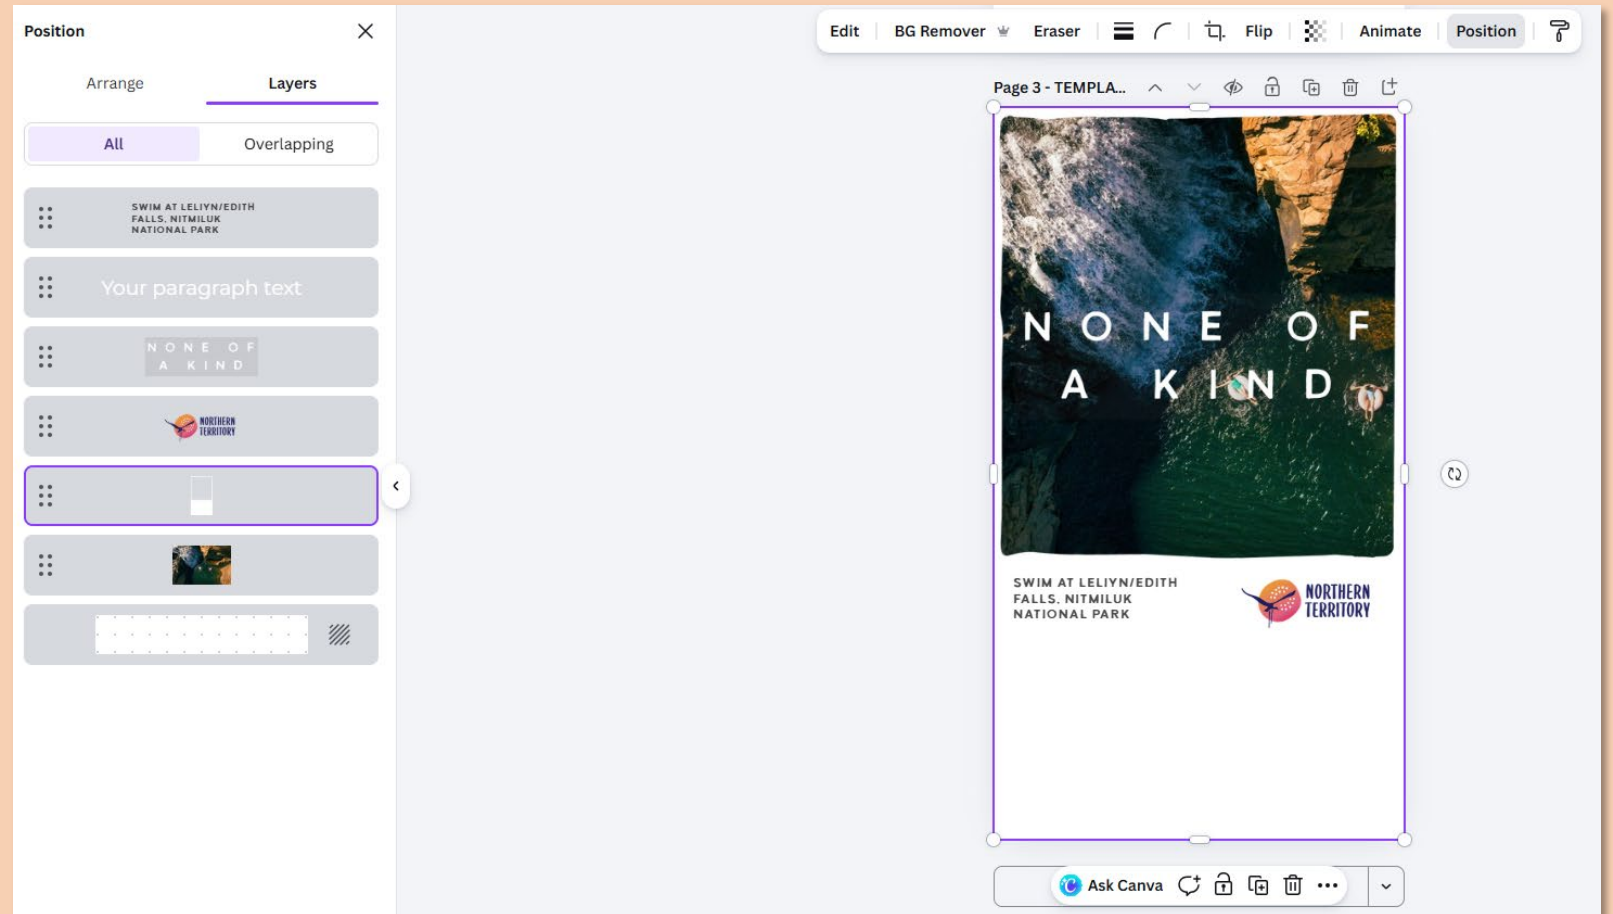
Position

Arrange Layers

All Overlapping

SWIM AT LELIYN/EDITH FALLS, NITMILUK NATIONAL PARK

Your paragraph text

N O N E O F A K I N D

NORTHERN TERRITORY

Edit BG Remover Eraser Flip Animate Position

Page 3 - TEMPLA...

N O N E O F A K I N D

SWIM AT LELIYN/EDITH FALLS, NITMILUK NATIONAL PARK

NORTHERN TERRITORY

Ask Canva